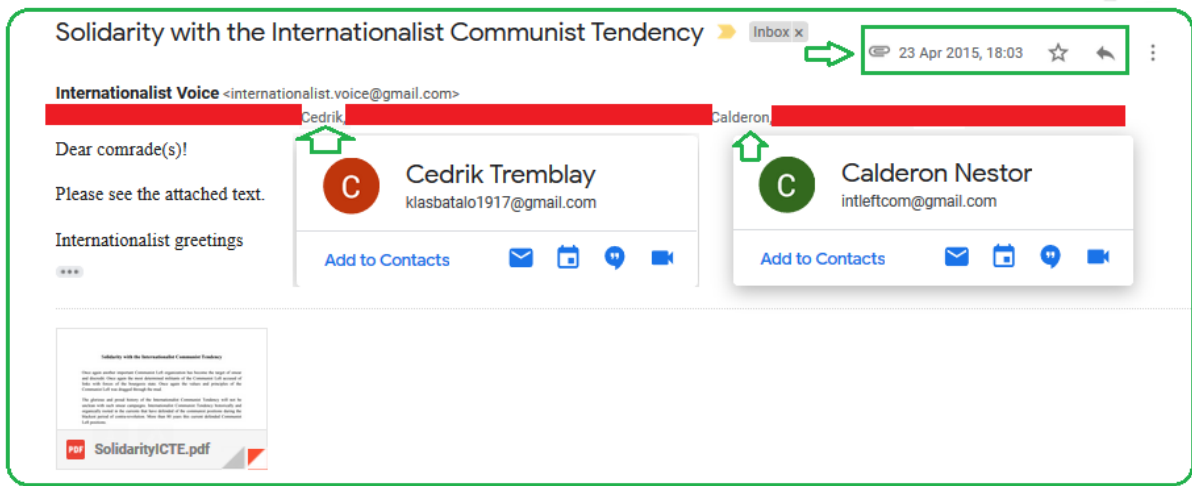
Solidarity with the Internationalist Communist Tendency Inbox ×

23 Apr 2015, 18:03

Internationalist Voice <internationalist.voice@gmail.com>
Cedrik, Calderon,

Dear comrade(s)!

Please see the attached text.

Internationalist greetings

C
Cedrik Tremblay
klasbatalo1917@gmail.com
Add to Contacts

C
Calderon Nestor
intleftcom@gmail.com
Add to Contacts

Solidarity with the Internationalist Communist Tendency

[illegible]

PDF SolidarityICTE.pdf